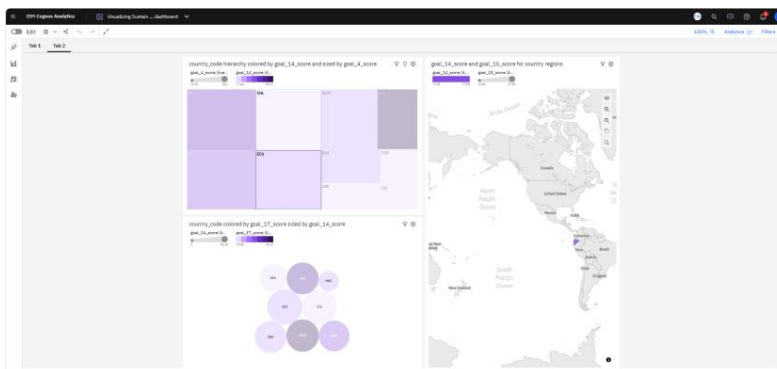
IBM Cognos Analytics
Visualizing Sustain ... dashboard

Edit

100% Analytics Filters

Tab 1 Tab 2

country_code hierarchy colored by goal_14_score and sized by goal_4_score

USA

DEU

goal_14_score and goal_15_score for country regions

Arctic Ocean

Canada

United States

Mexico

North Pacific Ocean

Colombia

Brazil

Peru

South Pacific Ocean

New Zealand

country_code colored by goal_17_score sized by goal_14_score

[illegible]